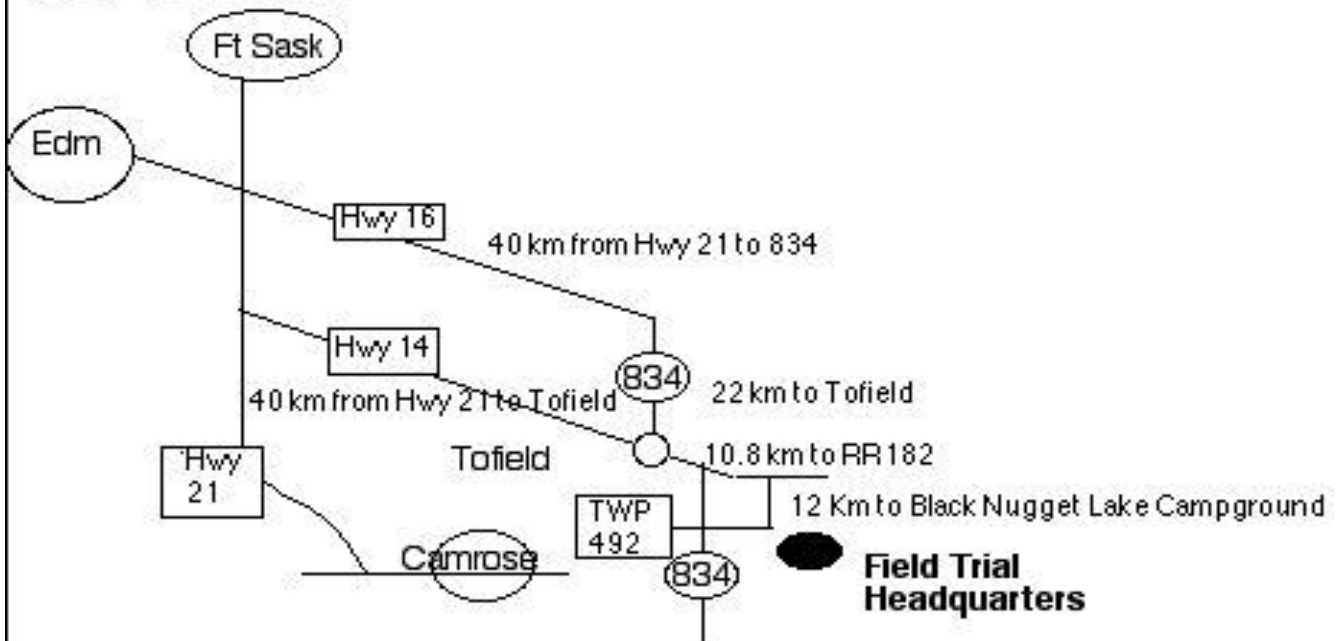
Ft Sask

Edm

Hwy 16

40 km from Hwy 21 to 834

Hwy 14

834

22 km to Tofield

40 km from Hwy 21 to Tofield

Tofield

10.8 km to RR 182

Hwy 21

12 Km to Black Nugget Lake Campground

TWP 492

Camrose

834

Field Trial Headquarters